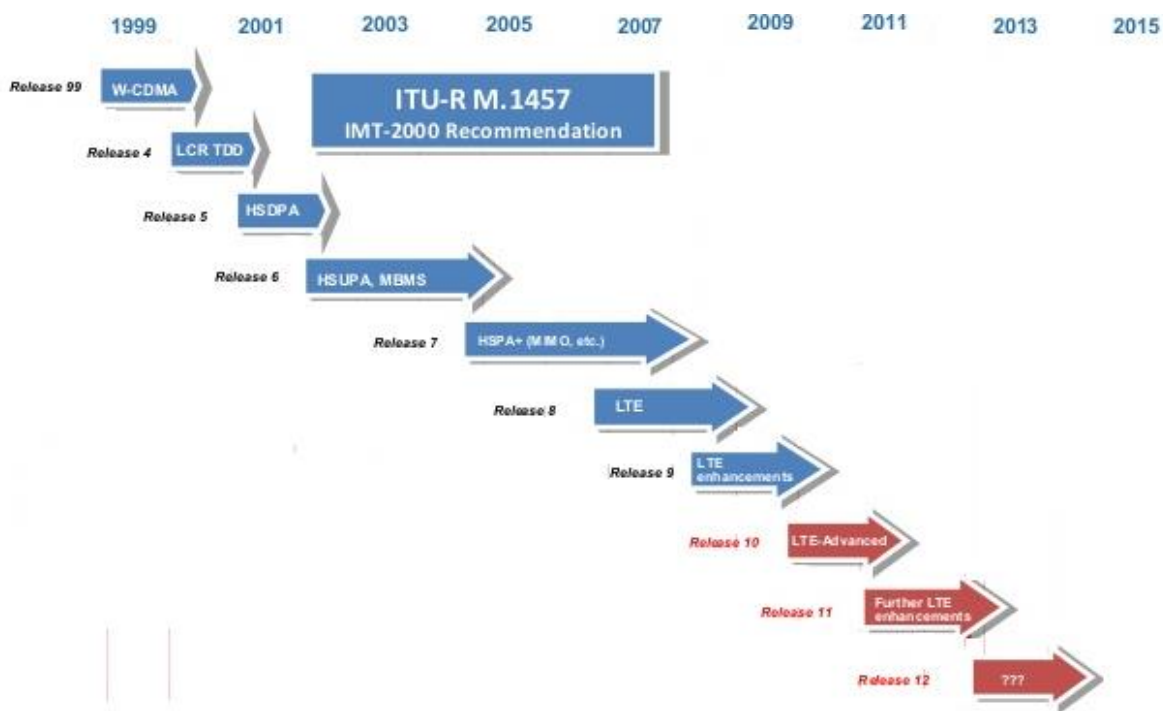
1999 2001 2003 2005 2007 2009 2011 2013 2015

Release 99 W-CDMA

ITU-R M.1457
IMT-2000 Recommendation

Release 4 LCR TDD

Release 5 HSDPA

Release 6 HSUPA, MBMS

Release 7 HSPA+ (MIMO, etc.)

Release 8 LTE

Release 9 LTE enhancements

Release 10 LTE-Advanced

Release 11 Further LTE enhancements

Release 12 ???